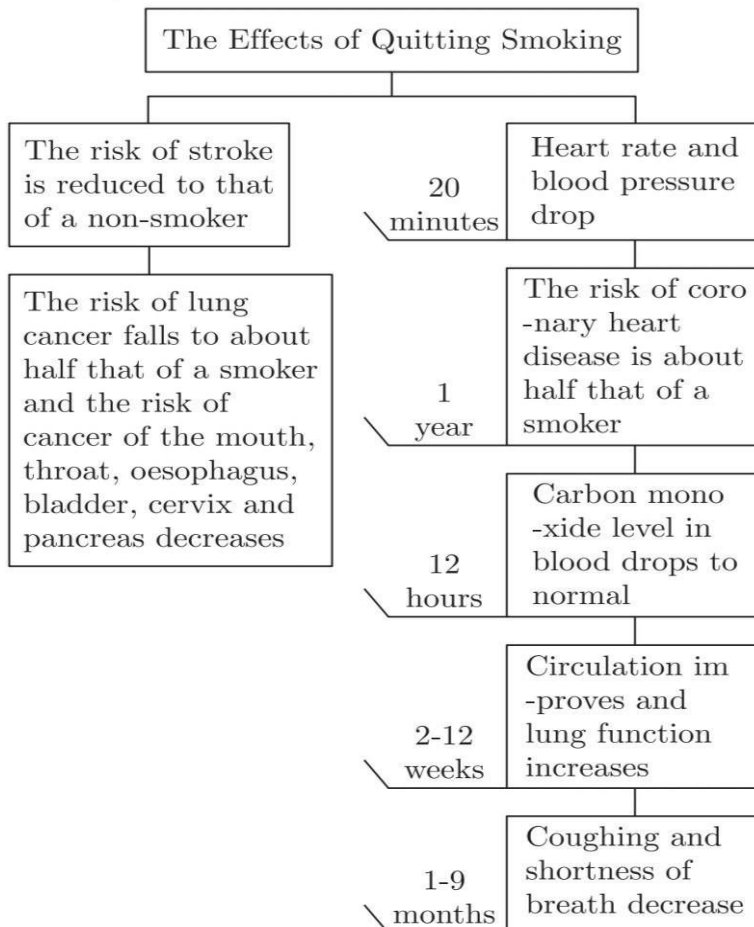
The Effects of Quitting Smoking

The risk of stroke is reduced to that of a non-smoker

The risk of lung cancer falls to about half that of a smoker and the risk of cancer of the mouth, throat, oesophagus, bladder, cervix and pancreas decreases

20 minutes

Heart rate and blood pressure drop

1 year

The risk of coro -nary heart disease is about half that of a smoker

12 hours

Carbon mono -xide level in blood drops to normal

2-12 weeks

Circulation im -proves and lung function increases

1-9 months

Coughing and shortness of breath decrease